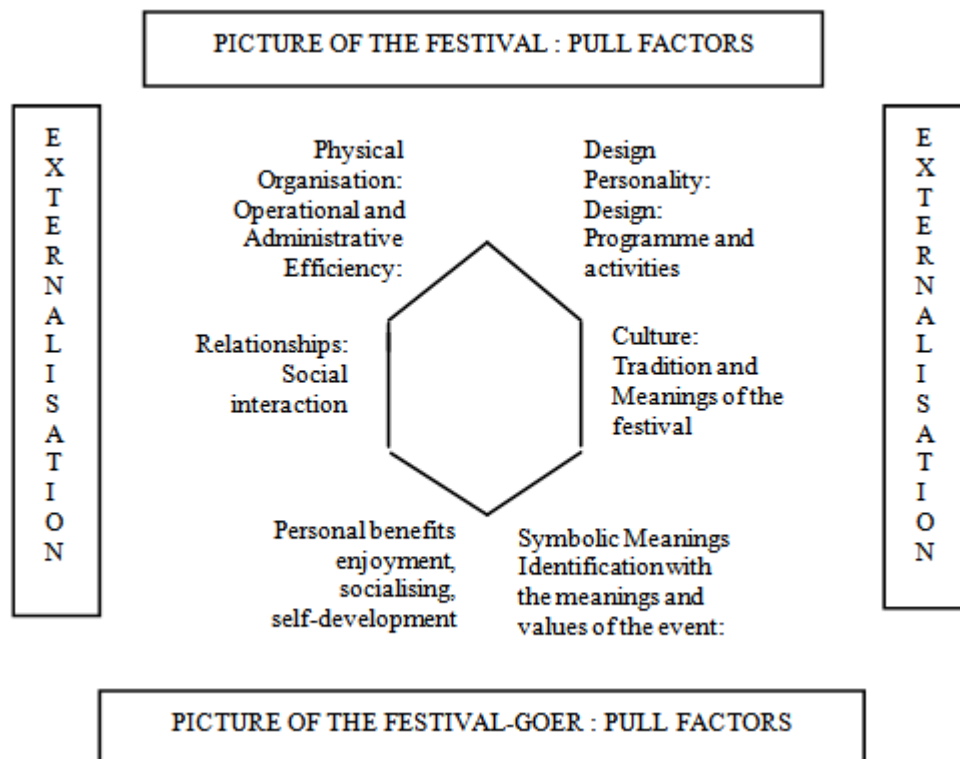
PICTURE OF THE FESTIVAL : PULL FACTORS

E X T E R N A L I S A T I O N

Physical Organisation: Operational and Administrative Efficiency:

Design Personality: Design: Programme and activities

Relationships: Social interaction

Culture: Tradition and Meanings of the festival

Personal benefits enjoyment, socialising, self-development

Symbolic Meanings Identification with the meanings and values of the event:

E X T E R N A L I S A T I O N

PICTURE OF THE FESTIVAL-GOER : PULL FACTORS